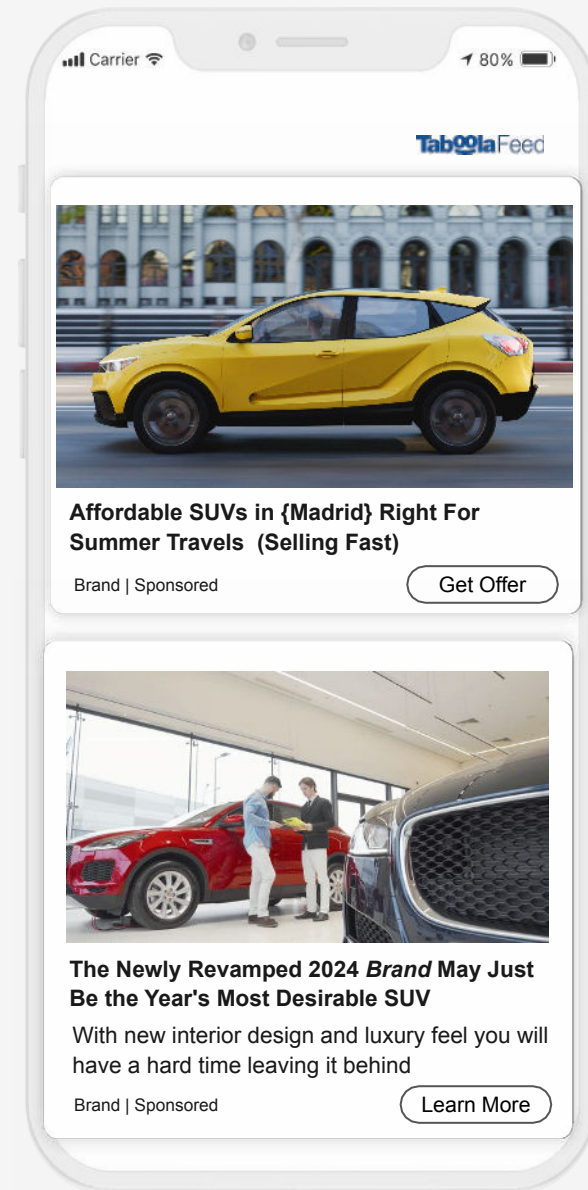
Carrier 80%

TaboolaFeed

Affordable SUVs in {Madrid} Right For Summer Travels (Selling Fast)

Brand | Sponsored
Get Offer

The Newly Revamped 2024 *Brand* May Just Be the Year's Most Desirable SUV

With new interior design and luxury feel you will have a hard time leaving it behind

Brand | Sponsored
Learn More